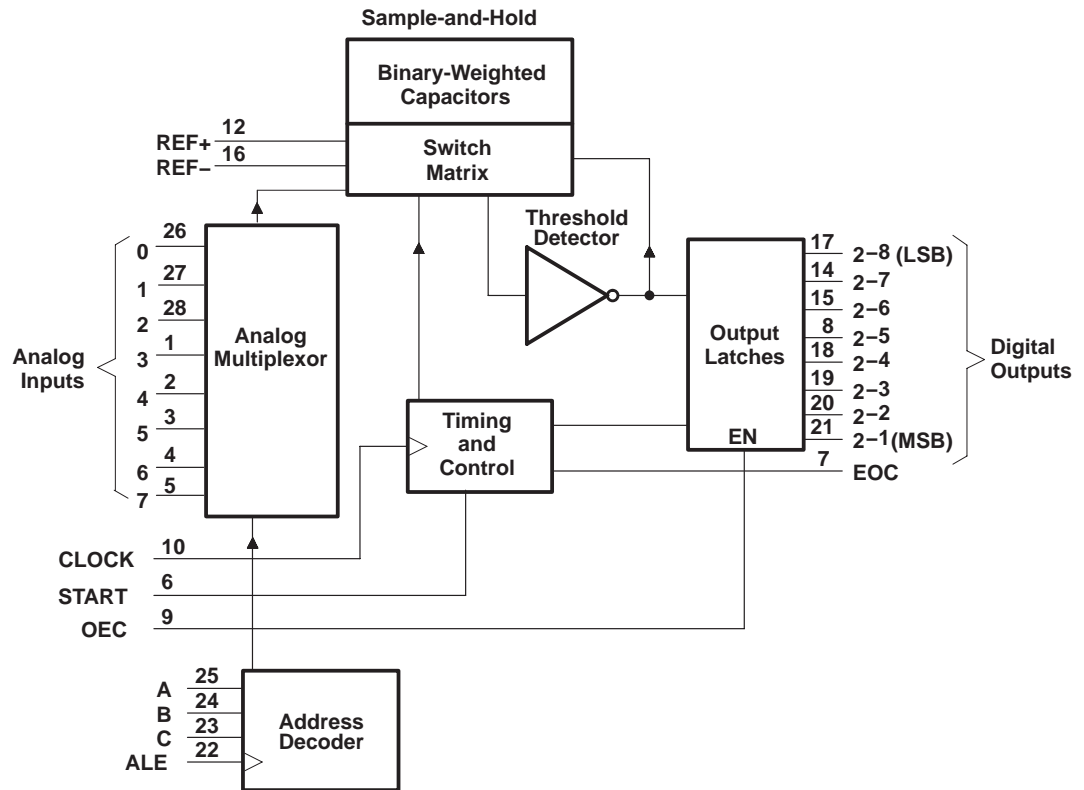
Sample-and-Hold

Binary-Weighted Capacitors

Switch Matrix

REF+ 12
REF− 16

Threshold Detector

Analog Inputs
0 26
1 27
2 28
3 1
4 2
5 3
6 4
7 5

Analog Multiplexor

Timing and Control

Output Latches
EN

17 $2^{-8}$ (LSB)
14 $2^{-7}$
15 $2^{-6}$
8 $2^{-5}$
18 $2^{-4}$
19 $2^{-3}$
20 $2^{-2}$
21 $2^{-1}$ (MSB)

Digital Outputs

7 EOC

CLOCK 10
START 6
OEC 9

A 25
B 24
C 23
ALE 22

Address Decoder